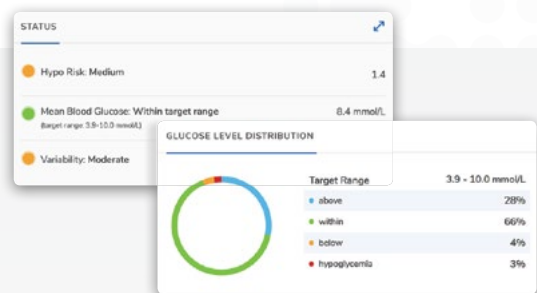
STATUS

Hypo Risk: Medium 1.4

Mean Blood Glucose: Within target range 8.4 mmol/L
(target range: 3.9-10.0 mmol/L)

Variability: Moderate

GLUCOSE LEVEL DISTRIBUTION

Target Range 3.9 - 10.0 mmol/L

| | |
|---|---|
| above | 28% |
| within | 66% |
| below | 4% |
| hypoglycemia | 3% |